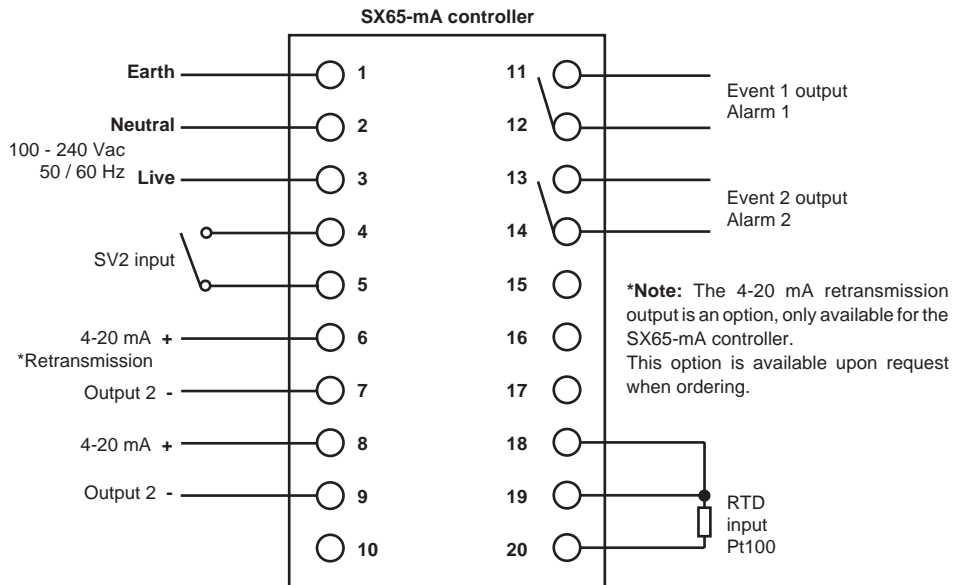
SX65-mA controller

Earth 1

Neutral 2

100 - 240 Vac
50 / 60 Hz Live 3

4

SV2 input

5

4-20 mA + 6

*Retransmission

Output 2 - 7

4-20 mA + 8

Output 2 - 9

10

11

12

Event 1 output
Alarm 1

13

14

Event 2 output
Alarm 2

15

16

17

*Note: The 4-20 mA retransmission output is an option, only available for the SX65-mA controller.
This option is available upon request when ordering.

18

19

20

RTD
input
Pt100